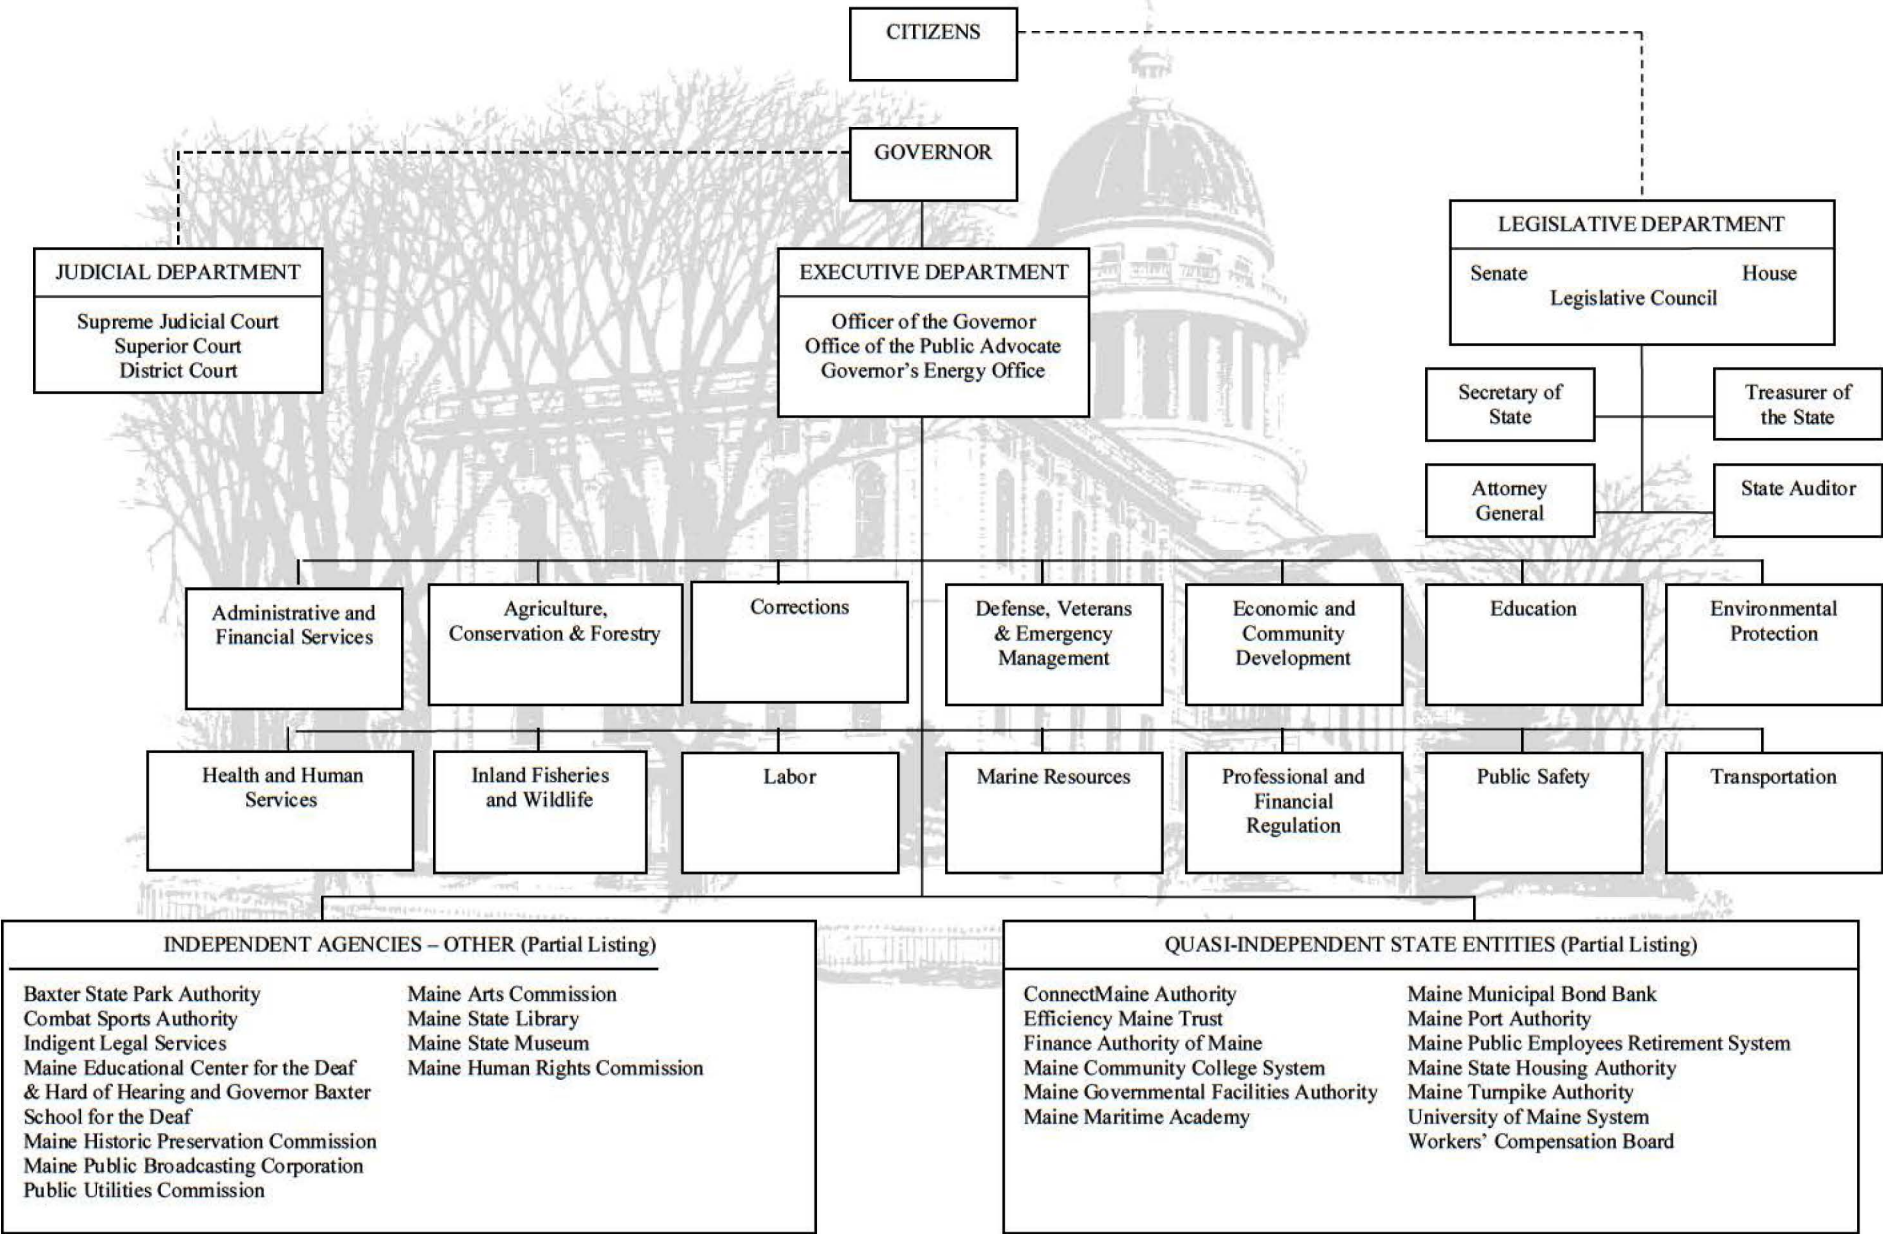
CITIZENS

GOVERNOR

JUDICIAL DEPARTMENT

Supreme Judicial Court
Superior Court
District Court

EXECUTIVE DEPARTMENT

Officer of the Governor
Office of the Public Advocate
Governor's Energy Office

LEGISLATIVE DEPARTMENT

Senate House
Legislative Council

Secretary of State

Treasurer of the State

Attorney General

State Auditor

Administrative and Financial Services

Agriculture, Conservation & Forestry

Corrections

Defense, Veterans & Emergency Management

Economic and Community Development

Education

Environmental Protection

Health and Human Services

Inland Fisheries and Wildlife

Labor

Marine Resources

Professional and Financial Regulation

Public Safety

Transportation

INDEPENDENT AGENCIES – OTHER (Partial Listing)

Baxter State Park Authority
Combat Sports Authority
Indigent Legal Services
Maine Educational Center for the Deaf & Hard of Hearing and Governor Baxter School for the Deaf
Maine Historic Preservation Commission
Maine Public Broadcasting Corporation
Public Utilities Commission

Maine Arts Commission
Maine State Library
Maine State Museum
Maine Human Rights Commission

QUASI-INDEPENDENT STATE ENTITIES (Partial Listing)

ConnectMaine Authority
Efficiency Maine Trust
Finance Authority of Maine
Maine Community College System
Maine Governmental Facilities Authority
Maine Maritime Academy

Maine Municipal Bond Bank
Maine Port Authority
Maine Public Employees Retirement System
Maine State Housing Authority
Maine Turnpike Authority
University of Maine System
Workers' Compensation Board